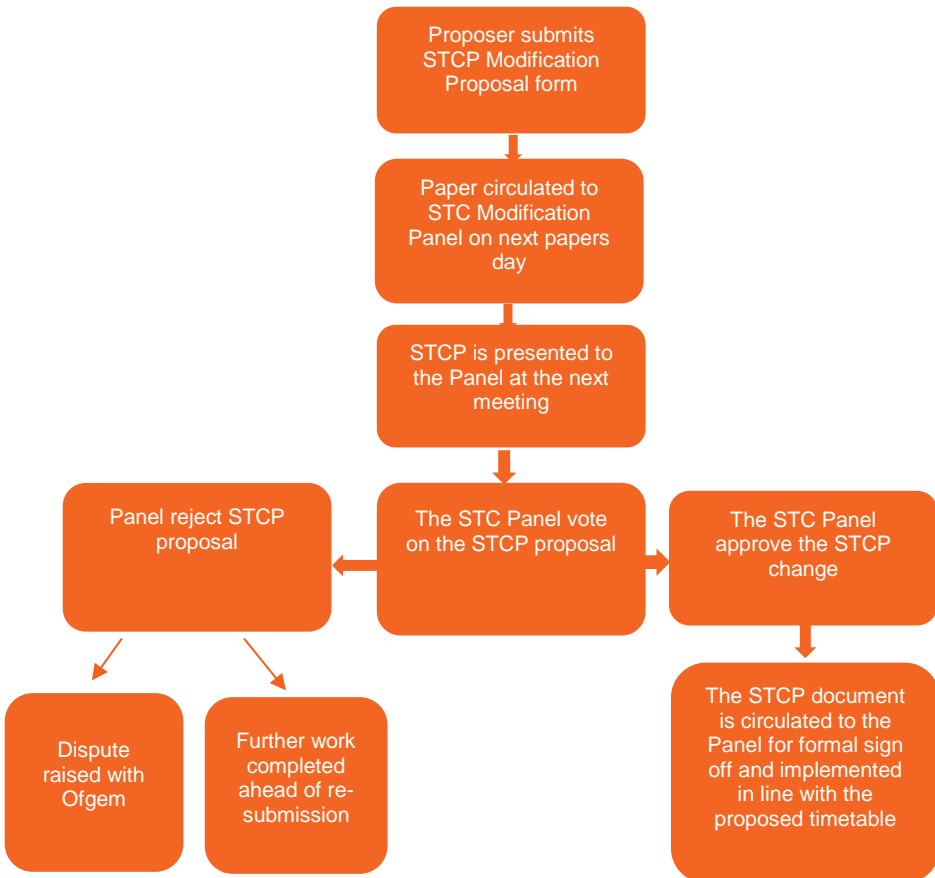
Proposer submits STCP Modification Proposal form

Paper circulated to STC Modification Panel on next papers day

STCP is presented to the Panel at the next meeting

Panel reject STCP proposal

The STC Panel vote on the STCP proposal

The STC Panel approve the STCP change

Dispute raised with Ofgem

Further work completed ahead of re-submission

The STCP document is circulated to the Panel for formal sign off and implemented in line with the proposed timetable